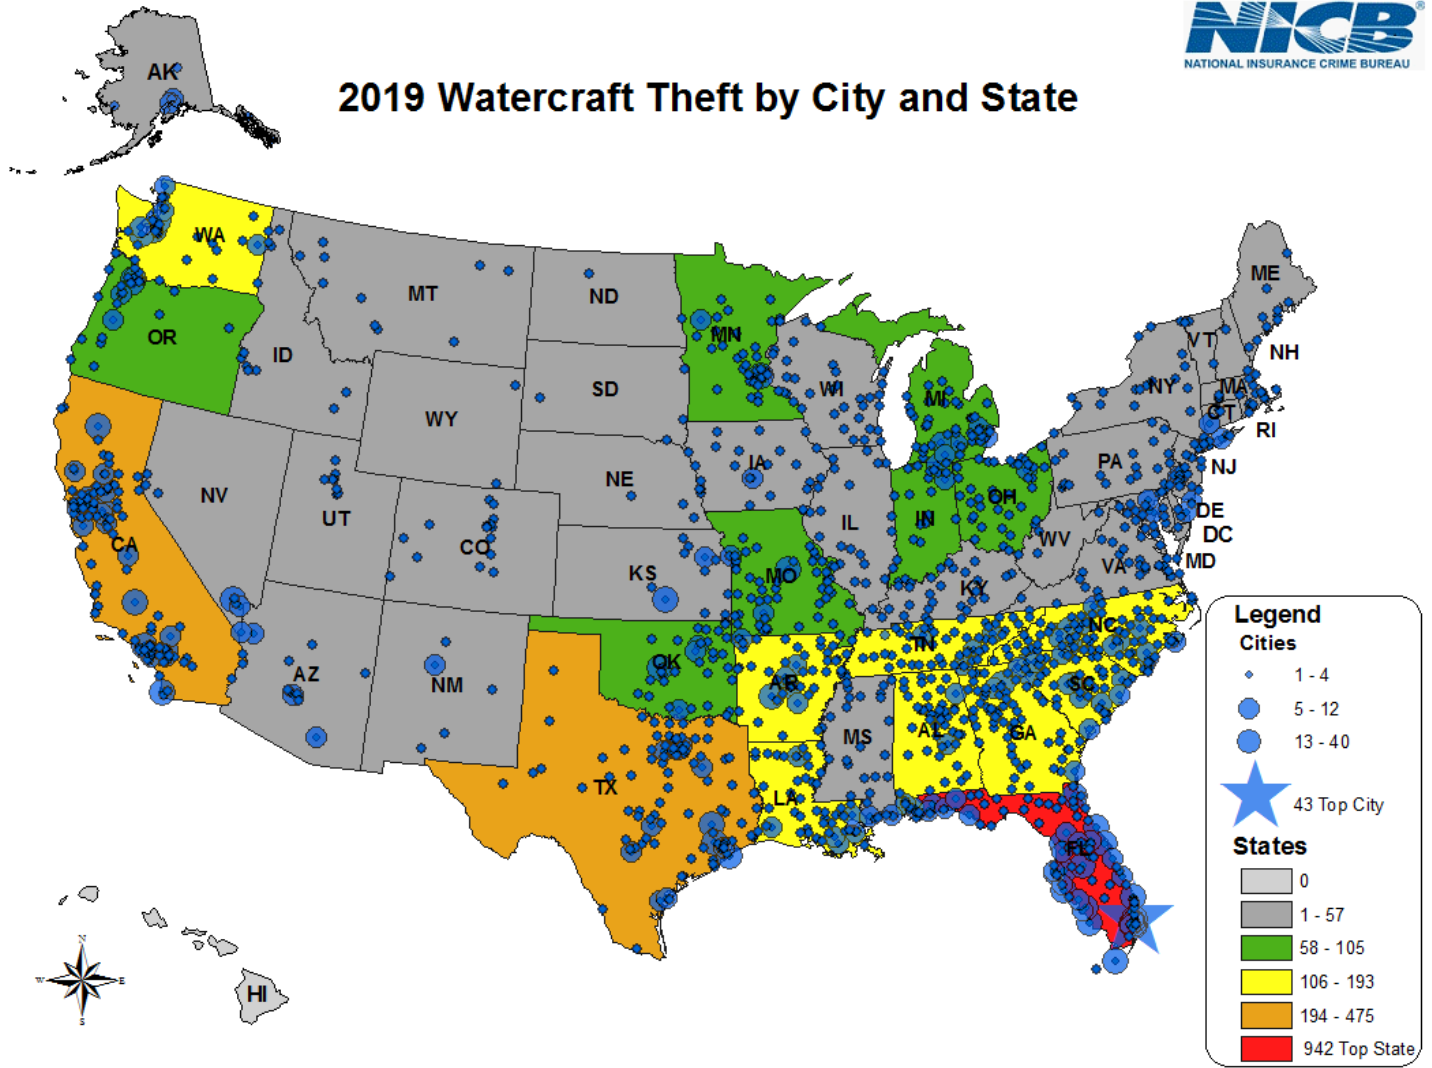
NICB
NATIONAL INSURANCE CRIME BUREAU

2019 Watercraft Theft by City and State

AK
WA
OR
ID
MT
ND
SD
WY
MN
WI
MI
IA
NE
NV
UT
CO
CA
KS
MO
IL
IN
OH
PA
NY
VT
NH
ME
MA
CT
RI
NJ
DE
DC
MD
VA
WV
KY
TN
NC
SC
GA
AL
MS
AR
OK
TX
LA
FL
AZ
NM
HI

N
E
S
W

Legend
Cities
1 - 4
5 - 12
13 - 40
43 Top City
States
0
1 - 57
58 - 105
106 - 193
194 - 475
942 Top State